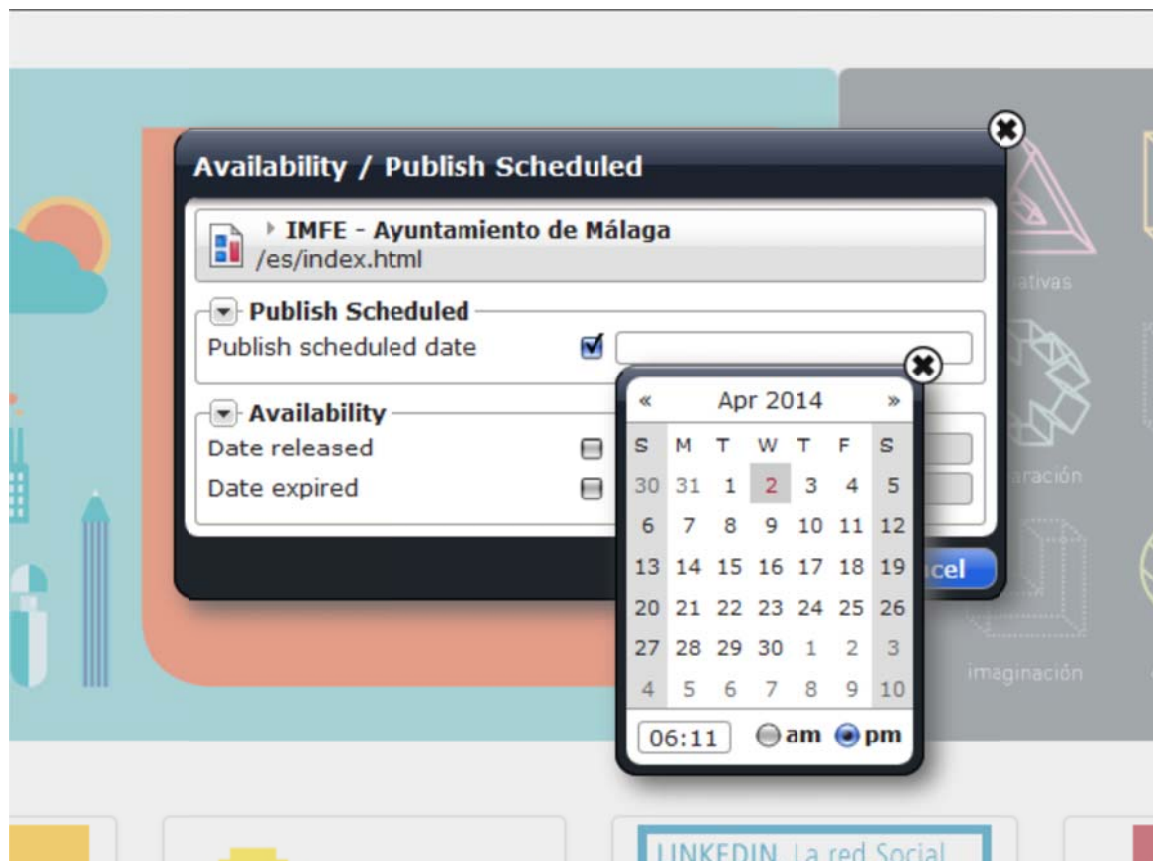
Availability / Publish Scheduled

IMFE - Ayuntamiento de Málaga
/es/index.html

Publish Scheduled
Publish scheduled date

Availability
Date released
Date expired

« Apr 2014 »

| S | M | T | W | T | F | S |
|---|---|---|---|---|---|---|
| 30 | 31 | 1 | 2 | 3 | 4 | 5 |
| 6 | 7 | 8 | 9 | 10 | 11 | 12 |
| 13 | 14 | 15 | 16 | 17 | 18 | 19 |
| 20 | 21 | 22 | 23 | 24 | 25 | 26 |
| 27 | 28 | 29 | 30 | 1 | 2 | 3 |
| 4 | 5 | 6 | 7 | 8 | 9 | 10 |

06:11 am pm

cel

ativas
aración
imaginación

LINKEDIN La red Social